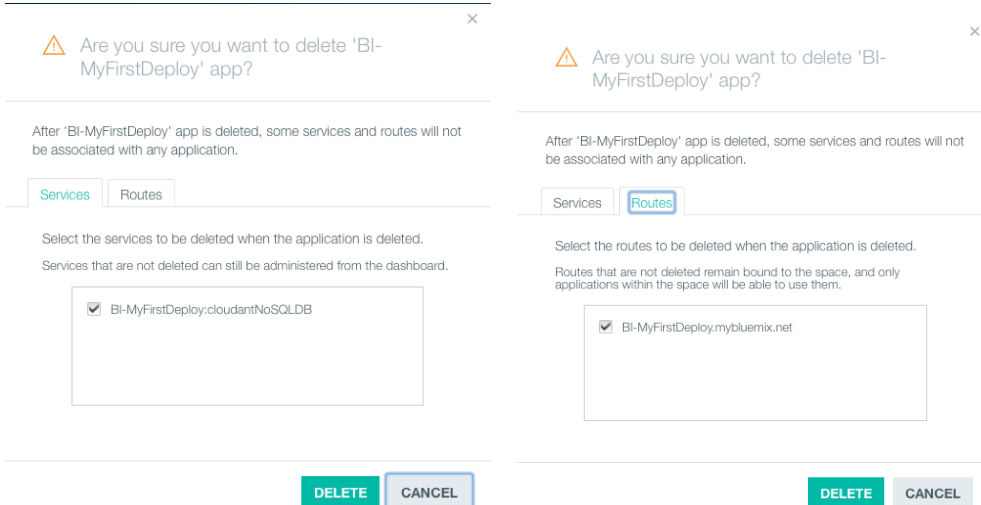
×

Are you sure you want to delete 'BI-MyFirstDeploy' app?

After 'BI-MyFirstDeploy' app is deleted, some services and routes will not be associated with any application.

Services | Routes

Select the services to be deleted when the application is deleted.

Services that are not deleted can still be administered from the dashboard.

☑ BI-MyFirstDeploy:cloudantNoSQLDB

DELETE | CANCEL

×

Are you sure you want to delete 'BI-MyFirstDeploy' app?

After 'BI-MyFirstDeploy' app is deleted, some services and routes will not be associated with any application.

Services | Routes

Select the routes to be deleted when the application is deleted.

Routes that are not deleted remain bound to the space, and only applications within the space will be able to use them.

☑ BI-MyFirstDeploy.mybluemix.net

DELETE | CANCEL